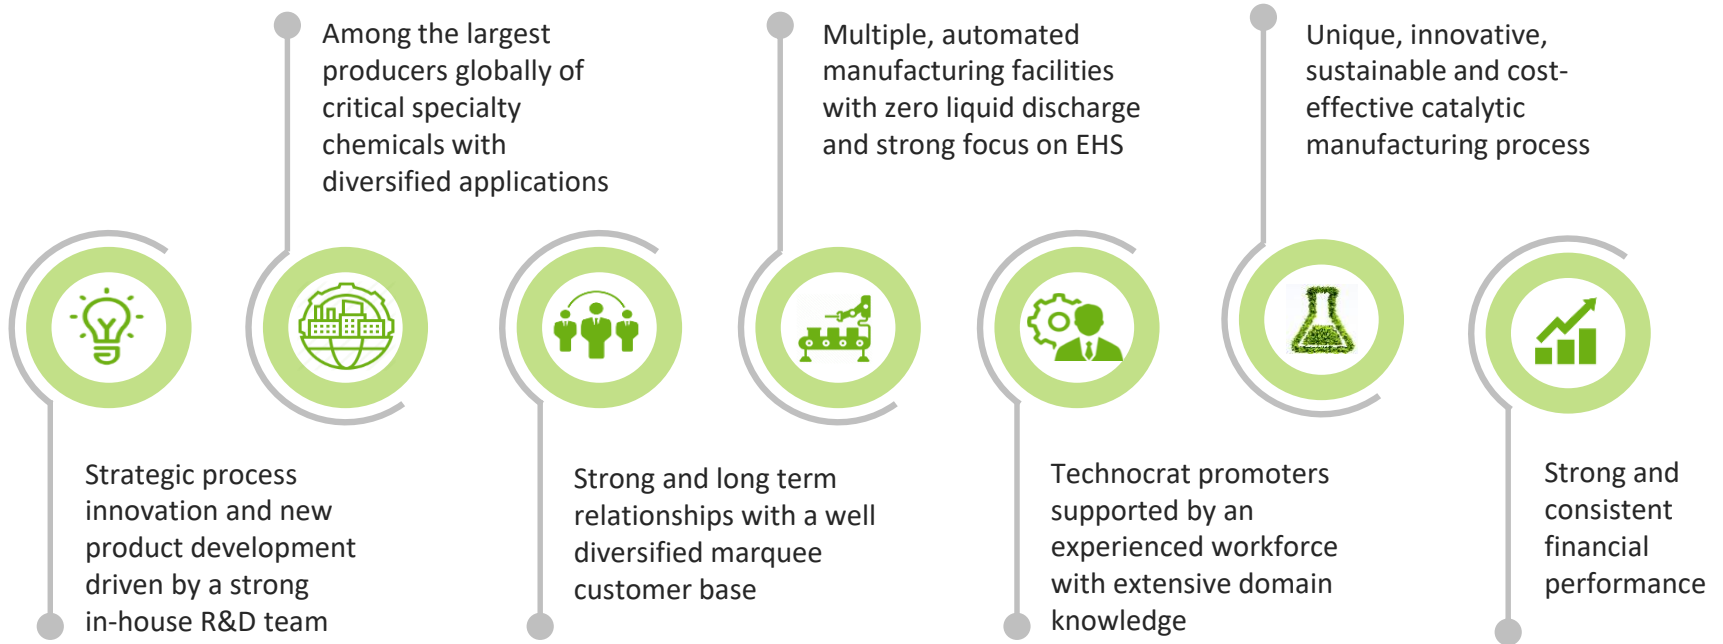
Among the largest producers globally of critical specialty chemicals with diversified applications

Multiple, automated manufacturing facilities with zero liquid discharge and strong focus on EHS

Unique, innovative, sustainable and cost-effective catalytic manufacturing process

Strategic process innovation and new product development driven by a strong in-house R&D team

Strong and long term relationships with a well diversified marquee customer base

Technocrat promoters supported by an experienced workforce with extensive domain knowledge

Strong and consistent financial performance